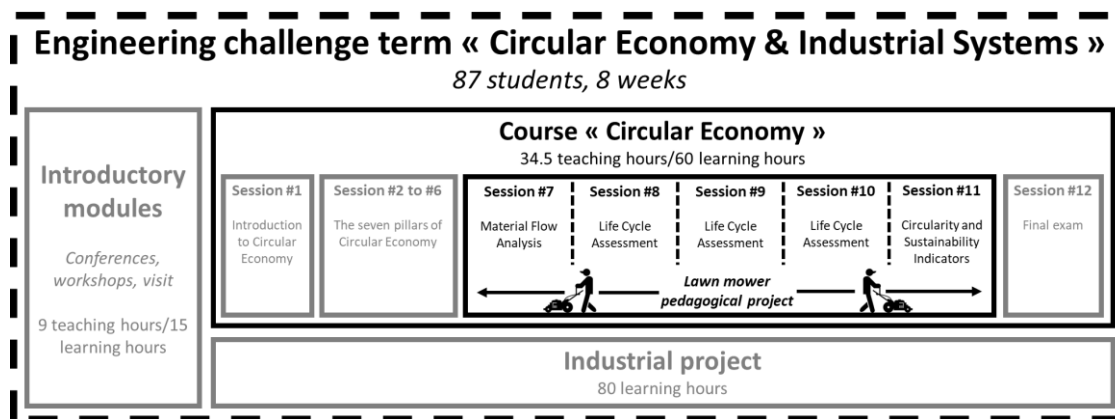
Engineering challenge term « Circular Economy & Industrial Systems »

87 students, 8 weeks

Introductory modules

Conferences, workshops, visit

9 teaching hours/15 learning hours

Course « Circular Economy »

34.5 teaching hours/60 learning hours

Session #1

Introduction to Circular Economy

Session #2 to #6

The seven pillars of Circular Economy

Session #7

Material Flow Analysis

Session #8

Life Cycle Assessment

Session #9

Life Cycle Assessment

Session #10

Life Cycle Assessment

Session #11

Circularity and Sustainability Indicators

Session #12

Final exam

Lawn mower pedagogical project

Industrial project

80 learning hours